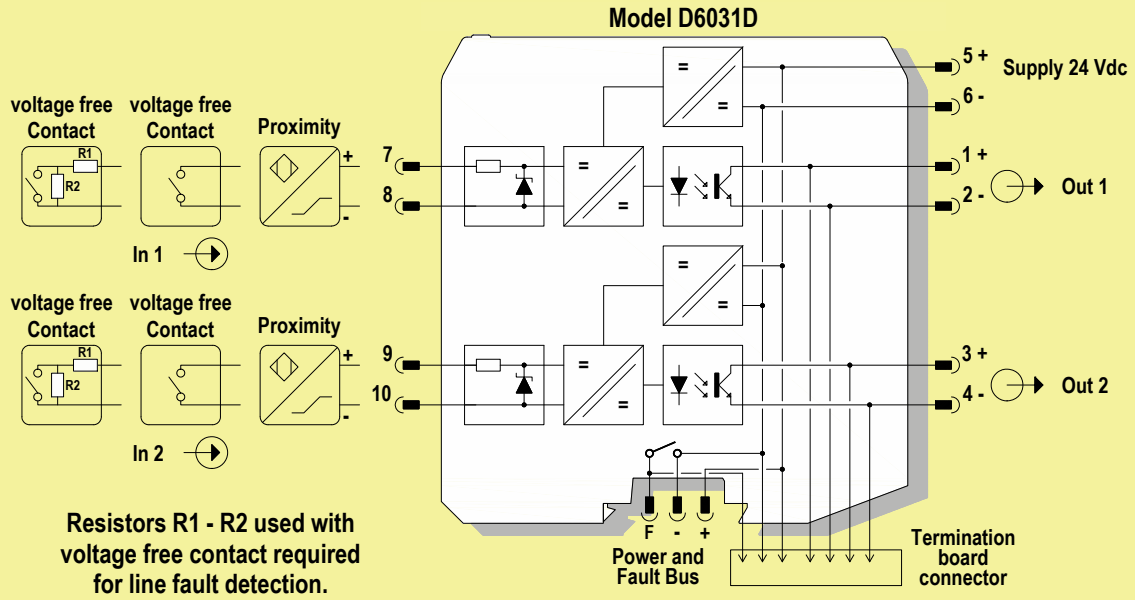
Model D6031D

voltage free Contact
voltage free Contact
Proximity
R1
R2
+
-
In 1

voltage free Contact
voltage free Contact
Proximity
R1
R2
+
-
In 2

7
8
9
10

=
=
=
=
=
=
=
=
=
=
=
=

5 +
6 -
Supply 24 Vdc
1 +
2 -
Out 1
3 +
4 -
Out 2

F
-
+
Power and Fault Bus

Termination board connector

Resistors R1 - R2 used with voltage free contact required for line fault detection.